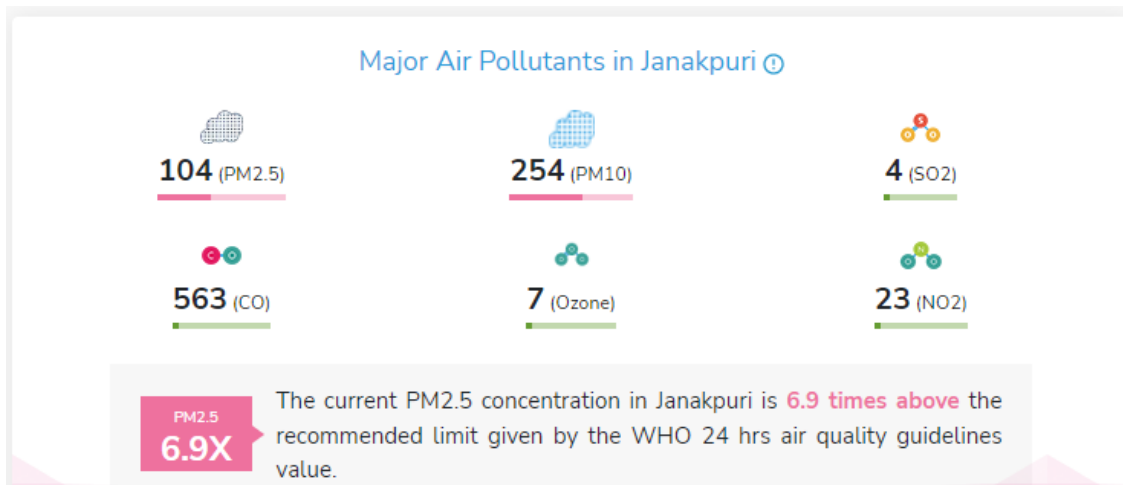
Major Air Pollutants in Janakpuri

104 (PM2.5)

254 (PM10)

4 (SO2)

563 (CO)

7 (Ozone)

23 (NO2)

PM2.5
6.9X

The current PM2.5 concentration in Janakpuri is 6.9 times above the recommended limit given by the WHO 24 hrs air quality guidelines value.